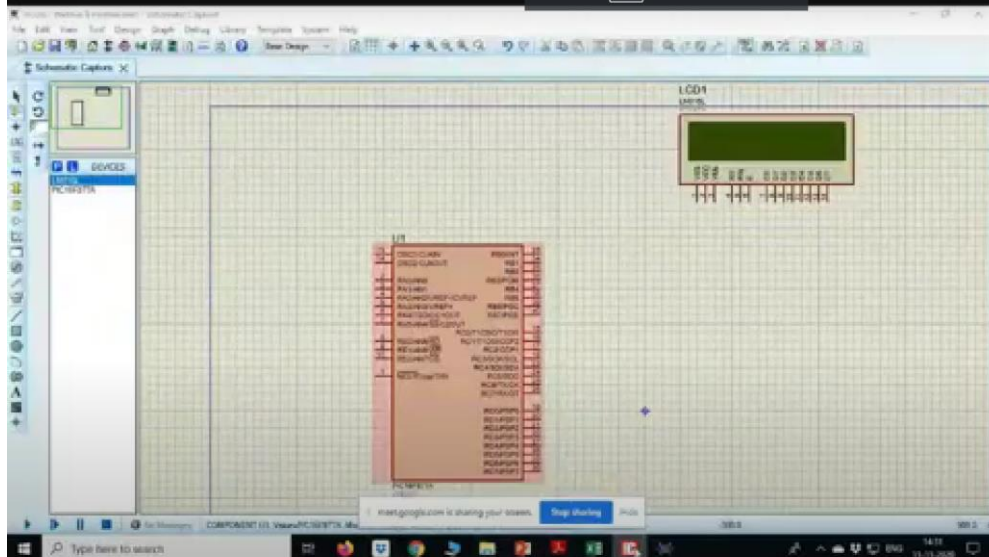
File Edit View Tool Design Graph Debug Library Template System Help

Base Design

Schematic Capture

P L DEVICES

LM016L
PIC16F877A

LCD1
LM016L

U1

OSC1/CLKIN
OSC2/CLKOUT

RB0/INT
RB1
RB2
RB3/PGM
RB4
RB5
RB6/PGC
RB7/PGD

RC0/T1OSO/T1CKI
RC1/T1OSI/CCP2
RC2/CCP1
RC3/SCK/SCL
RC4/SDI/SDA
RC5/SDO
RC6/TX/CK
RC7/RX/DT

RD0/PSP0
RD1/PSP1
RD2/PSP2
RD3/PSP3
RD4/PSP4
RD5/PSP5
RD6/PSP6
RD7/PSP7

MCLR/Vpp/THV

PIC16F877A

meet.google.com is sharing your screen.
Stop sharing
Hide

COMPONENT U1, Value=PIC16F877A

Type here to search

ENG